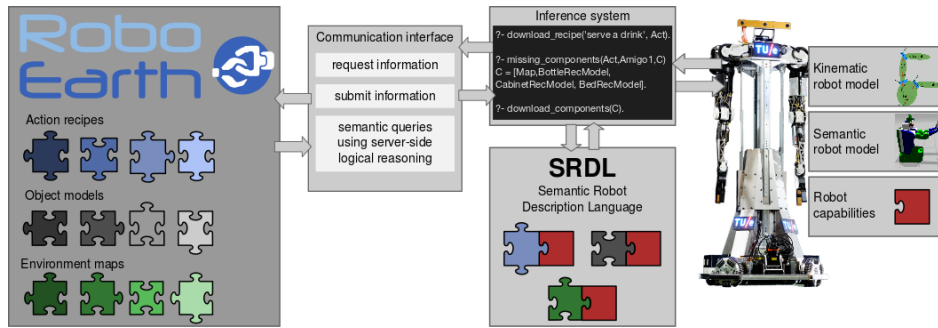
Robo Earth

Action recipes

Object models

Environment maps

Communication interface

request information

submit information

semantic queries using server-side logical reasoning

Inference system

?- download_recipe('serve a drink', Act).

?- missing_components(Act,Amigo1,C)
C = [Map,BottleRecModel, CabinetRecModel, BedRecModel].

?- download_components(C).

SRDL

Semantic Robot Description Language

TU/e

TU/e

Kinematic robot model

Semantic robot model

Robot capabilities